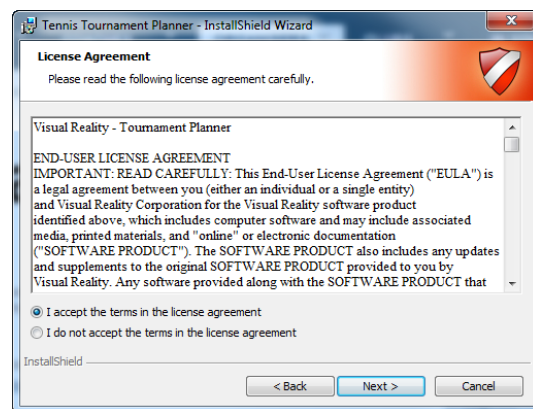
Tennis Tournament Planner - InstallShield Wizard

License Agreement

Please read the following license agreement carefully.

Visual Reality - Tournament Planner

END-USER LICENSE AGREEMENT
IMPORTANT: READ CAREFULLY: This End-User License Agreement ("EULA") is a legal agreement between you (either an individual or a single entity) and Visual Reality Corporation for the Visual Reality software product identified above, which includes computer software and may include associated media, printed materials, and "online" or electronic documentation ("SOFTWARE PRODUCT"). The SOFTWARE PRODUCT also includes any updates and supplements to the original SOFTWARE PRODUCT provided to you by Visual Reality. Any software provided along with the SOFTWARE PRODUCT that

I accept the terms in the license agreement

I do not accept the terms in the license agreement

InstallShield

< Back

Next >

Cancel